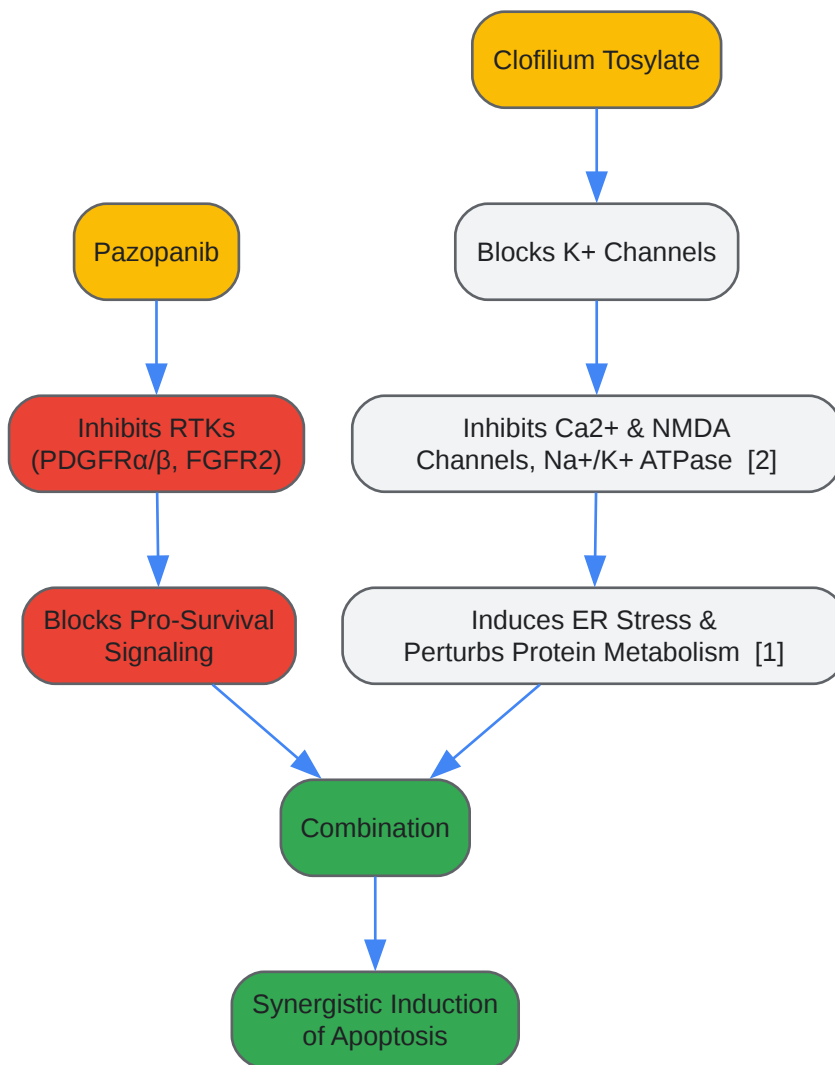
Clofilium Tosylate

Pazopanib

Blocks K+ Channels

Inhibits RTKs (PDGFRα/β, FGFR2)

Inhibits Ca2+ & NMDA Channels, Na+/K+ ATPase [2]

Blocks Pro-Survival Signaling

Induces ER Stress & Perturbs Protein Metabolism [1]

Combination

Synergistic Induction of Apoptosis